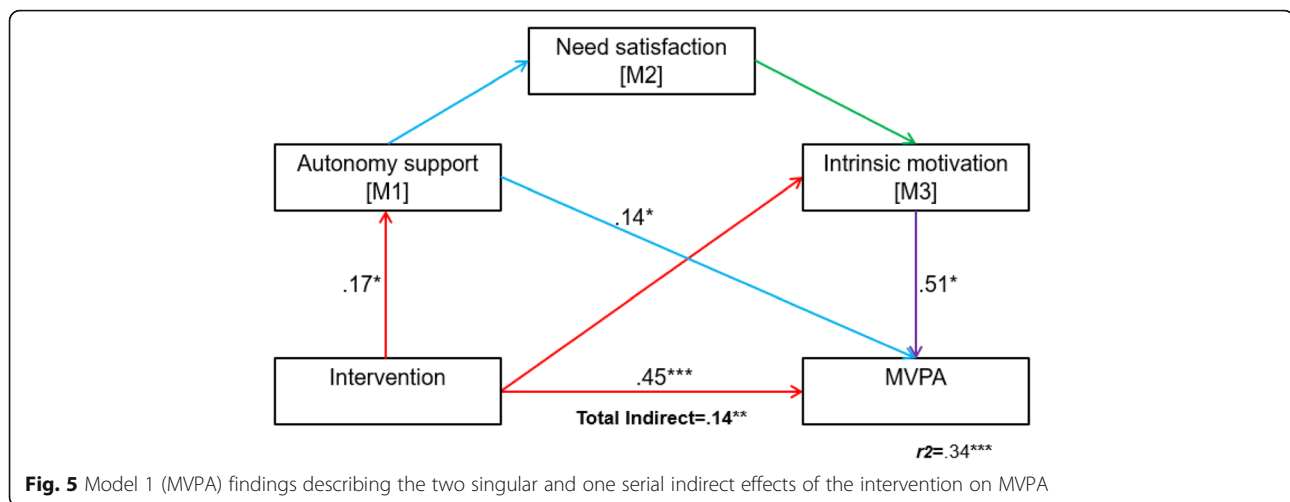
Need satisfaction [M2]

Autonomy support [M1]

Intrinsic motivation [M3]

.14*

.17*

.51*

Intervention

.45***

MVPA

Total Indirect=.14**

r2=.34***

**Fig. 5** Model 1 (MVPA) findings describing the two singular and one serial indirect effects of the intervention on MVPA